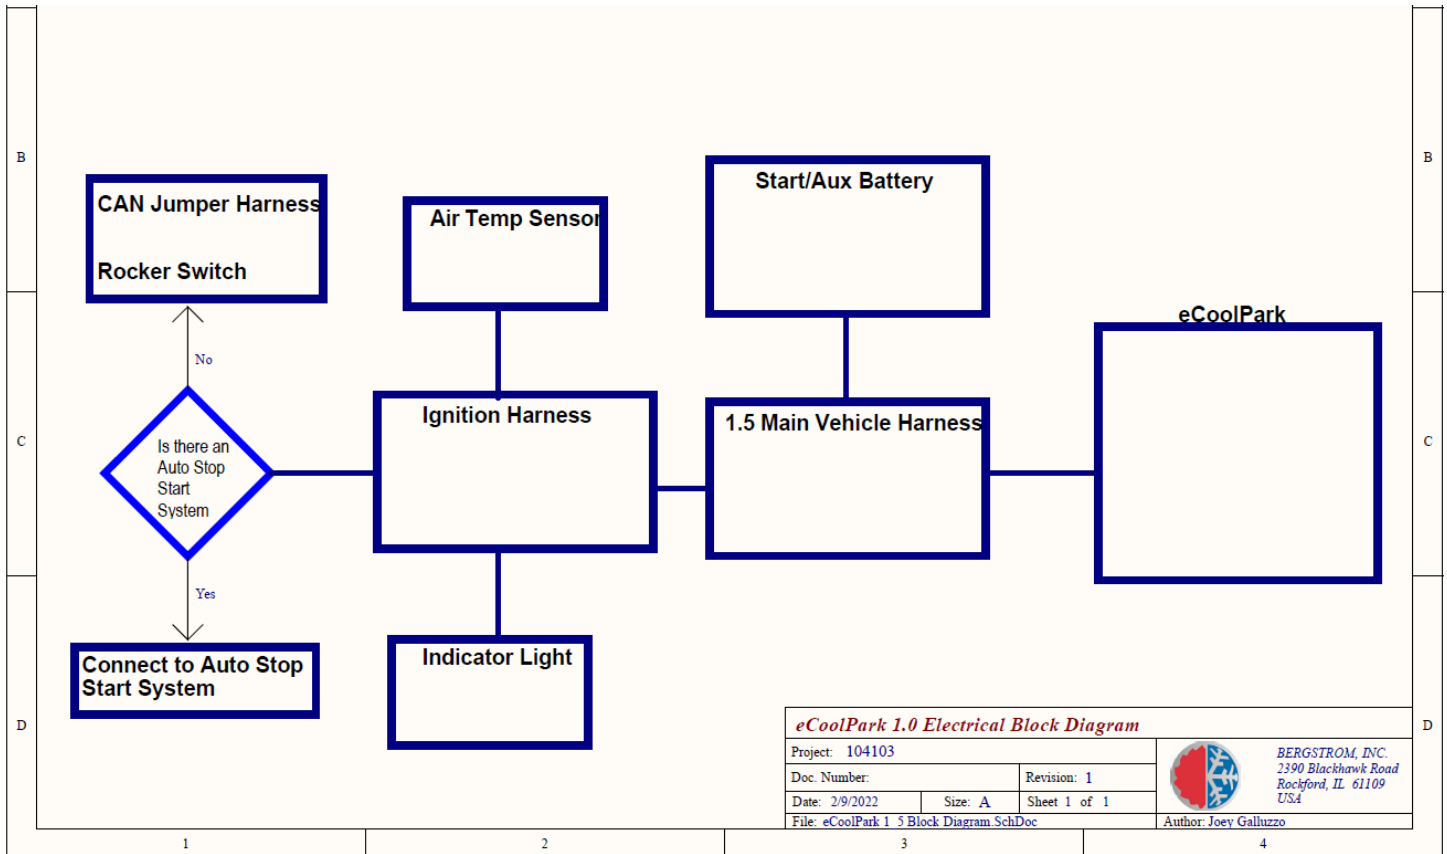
B

CAN Jumper Harness

Rocker Switch

Air Temp Sensor

Start/Aux Battery

B

eCoolPark

No

C

Is there an Auto Stop Start System

Ignition Harness

1.5 Main Vehicle Harness

C

Yes

Connect to Auto Stop Start System

Indicator Light

D

eCoolPark 1.0 Electrical Block Diagram

D

Project: 104103

Doc. Number:

Revision: 1

Date: 2/9/2022

Size: A

Sheet 1 of 1

File: eCoolPark 1 5 Block Diagram.SchDoc

BERGSTROM, INC.
2390 Blackhawk Road
Rockford, IL 61109
USA

Author: Joey Galluzzo

1

2

3

4